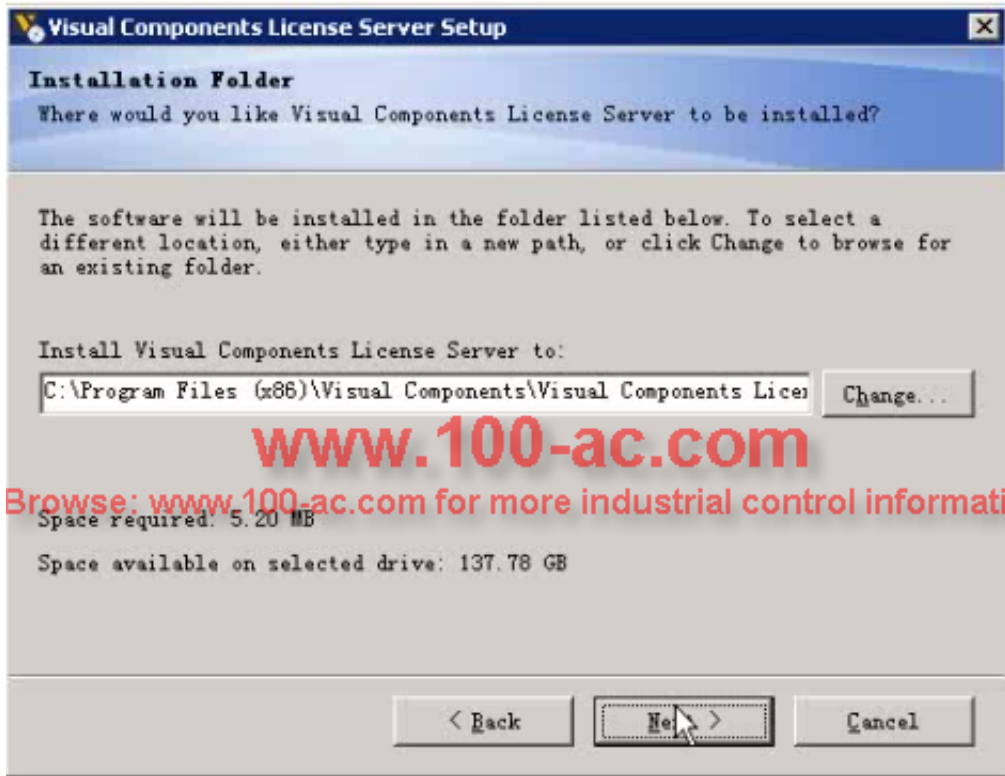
Visual Components License Server Setup

Installation Folder
Where would you like Visual Components License Server to be installed?

The software will be installed in the folder listed below. To select a different location, either type in a new path, or click Change to browse for an existing folder.

Install Visual Components License Server to:

C:\Program Files (x86)\Visual Components\Visual Components Licer

Change...

www.100-ac.com

Browse: www.100-ac.com for more industrial control informati

Space required: 5.20 MB

Space available on selected drive: 137.78 GB

< Back

Ne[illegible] >

Cancel